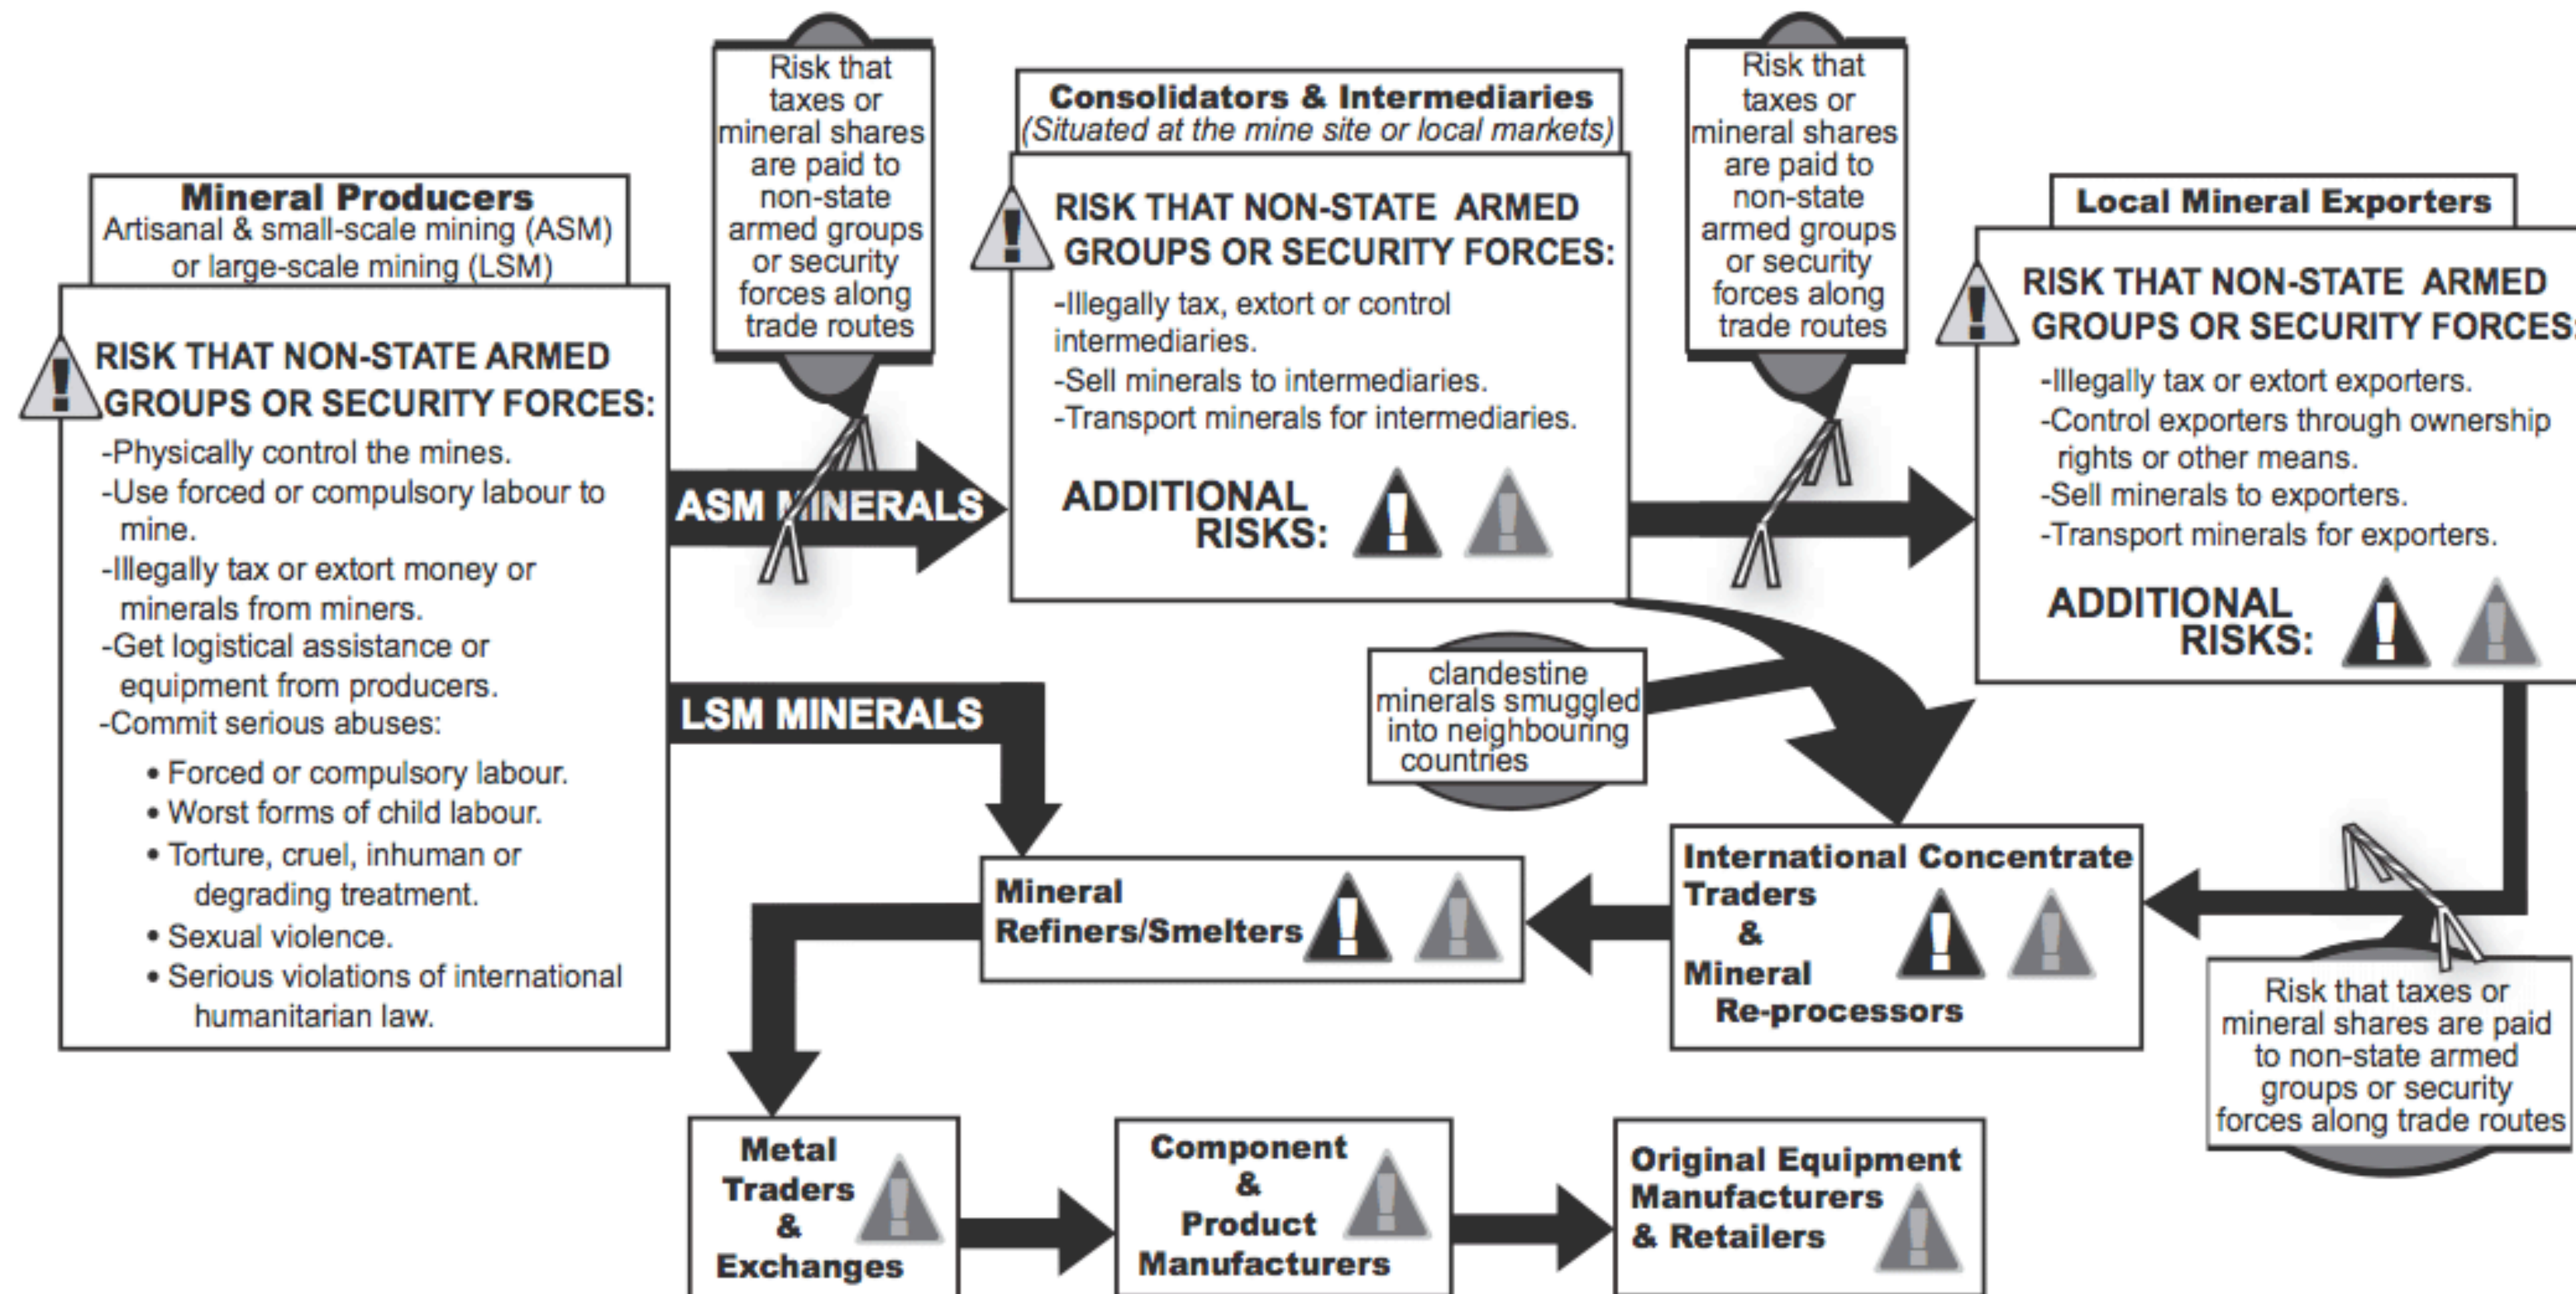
Mineral Producers
Artisanal & small-scale mining (ASM) or large-scale mining (LSM)

RISK THAT NON-STATE ARMED GROUPS OR SECURITY FORCES:
-Physically control the mines.
-Use forced or compulsory labour to mine.
-Illegally tax or extort money or minerals from miners.
-Get logistical assistance or equipment from producers.
-Commit serious abuses:
• Forced or compulsory labour.
• Worst forms of child labour.
• Torture, cruel, inhuman or degrading treatment.
• Sexual violence.
• Serious violations of international humanitarian law.

Risk that taxes or mineral shares are paid to non-state armed groups or security forces along trade routes

ASM MINERALS

LSM MINERALS

Consolidators & Intermediaries
(Situated at the mine site or local markets)

RISK THAT NON-STATE ARMED GROUPS OR SECURITY FORCES:
-Illegally tax, extort or control intermediaries.
-Sell minerals to intermediaries.
-Transport minerals for intermediaries.

ADDITIONAL RISKS:

Risk that taxes or mineral shares are paid to non-state armed groups or security forces along trade routes

Local Mineral Exporters

RISK THAT NON-STATE ARMED GROUPS OR SECURITY FORCES:
-Illegally tax or extort exporters.
-Control exporters through ownership rights or other means.
-Sell minerals to exporters.
-Transport minerals for exporters.

ADDITIONAL RISKS:

clandestine minerals smuggled into neighbouring countries

Mineral Refiners/Smelters

International Concentrate Traders & Mineral Re-processors

Risk that taxes or mineral shares are paid to non-state armed groups or security forces along trade routes

Metal Traders & Exchanges

Component & Product Manufacturers

Original Equipment Manufacturers & Retailers